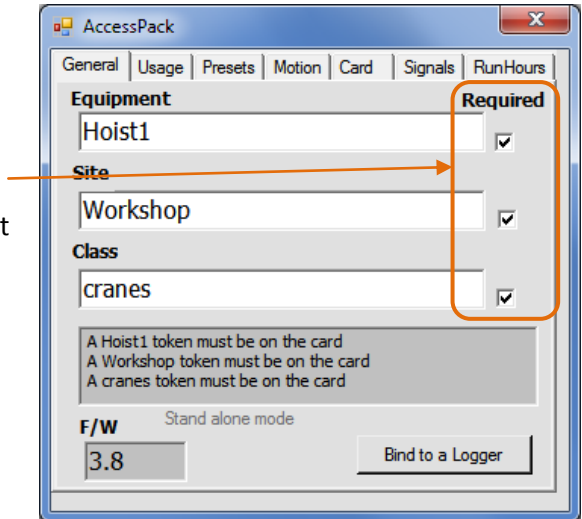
AccessPack

General | Usage | Presets | Motion | Card | Signals | RunHours

Equipment
Hoist1

Required

Site
Workshop

Class
cranes

A Hoist1 token must be on the card
A Workshop token must be on the card
A cranes token must be on the card

F/W
Stand alone mode
3.8

Bind to a Logger

t